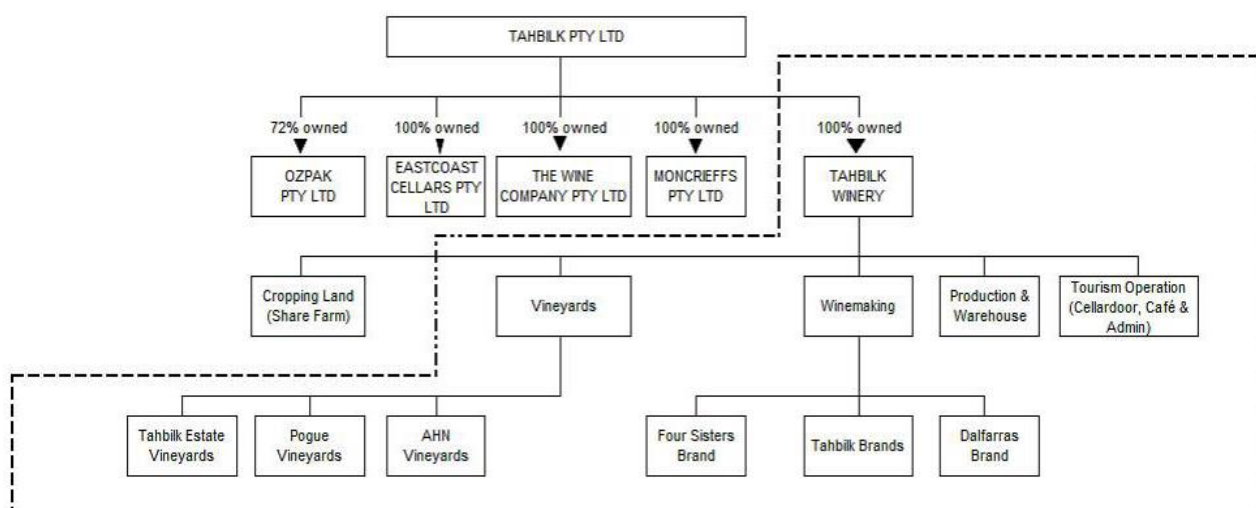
TAHBILK PTY LTD

72% owned
OZPAK PTY LTD

100% owned
EASTCOAST CELLARS PTY LTD

100% owned
THE WINE COMPANY PTY LTD

100% owned
MONCRIEFFS PTY LTD

100% owned
TAHBILK WINERY

Cropping Land (Share Farm)

Vineyards

Winemaking

Production & Warehouse

Tourism Operation (Cellardoor, Café & Admin)

Tahbilk Estate Vineyards

Pogue Vineyards

AHN Vineyards

Four Sisters Brand

Tahbilk Brands

Dalfarras Brand